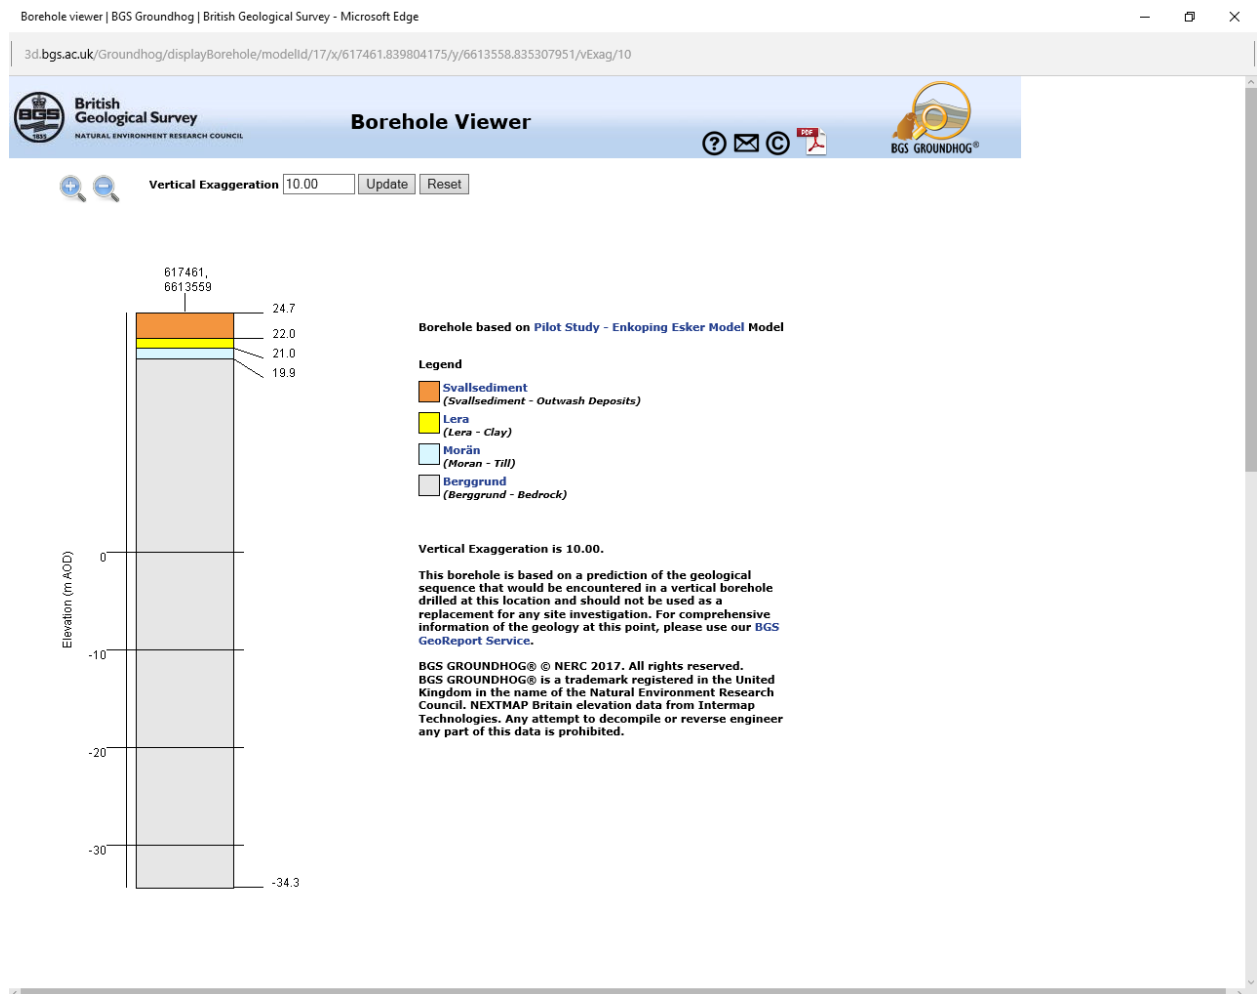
Borehole viewer | BGS Groundhog | British Geological Survey - Microsoft Edge

3d.bgs.ac.uk/Groundhog/displayBorehole/modelId/17/x/617461.839804175/y/6613558.835307951/vExag/10

BGS 1835 British Geological Survey NATURAL ENVIRONMENT RESEARCH COUNCIL

Borehole Viewer

PDF

BGS GROUNDHOG®

Vertical Exaggeration 10.00 Update Reset

617461, 6613559

24.7

22.0

21.0

19.9

0

-10

-20

-30

-34.3

Elevation (m AOD)

Borehole based on Pilot Study - Enkoping Esker Model Model

Legend

Svallsediment
(Svallsediment - Outwash Deposits)

Lera
(Lera - Clay)

Morän
(Moran - Till)

Berggrund
(Berggrund - Bedrock)

Vertical Exaggeration is 10.00.

This borehole is based on a prediction of the geological sequence that would be encountered in a vertical borehole drilled at this location and should not be used as a replacement for any site investigation. For comprehensive information of the geology at this point, please use our BGS GeoReport Service.

BGS GROUNDHOG® © NERC 2017. All rights reserved. BGS GROUNDHOG® is a trademark registered in the United Kingdom in the name of the Natural Environment Research Council. NEXTMAP Britain elevation data from Intermap Technologies. Any attempt to decompile or reverse engineer any part of this data is prohibited.